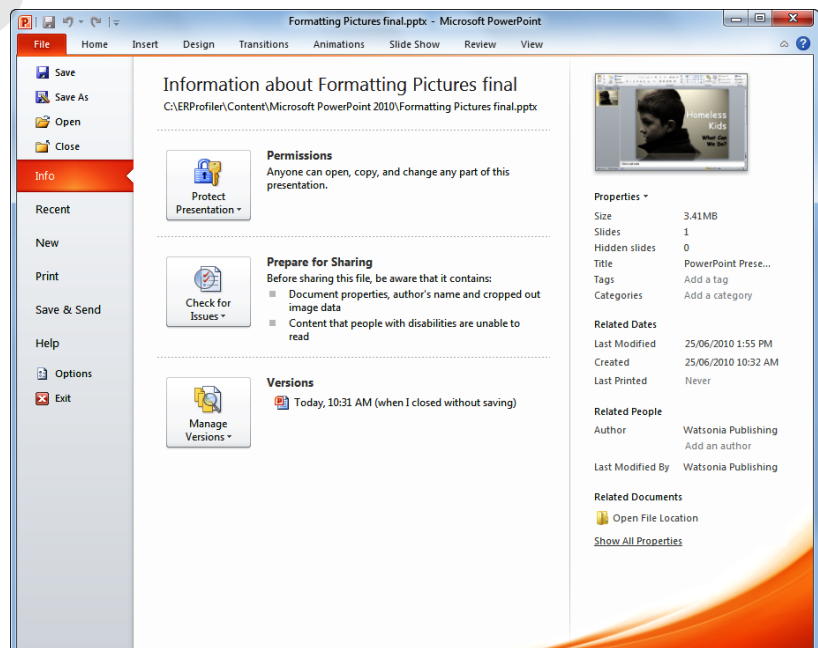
Formatting Pictures final.pptx - Microsoft PowerPoint

File
Home
Insert
Design
Transitions
Animations
Slide Show
Review
View

Save
Save As
Open
Close
Info
Recent
New
Print
Save & Send
Help
Options
Exit

Information about Formatting Pictures final
C:\ERProfiler\Content\Microsoft PowerPoint 2010\Formatting Pictures final.pptx

Protect Presentation

Permissions
Anyone can open, copy, and change any part of this presentation.

Check for Issues

Prepare for Sharing
Before sharing this file, be aware that it contains:
Document properties, author's name and cropped out image data
Content that people with disabilities are unable to read

Manage Versions

Versions
Today, 10:31 AM (when I closed without saving)

Homeless Kids
What Can We Do?

Properties

| | |
|---|---|
| Size | 3.41MB |
| Slides | 1 |
| Hidden slides | 0 |
| Title | PowerPoint Prese... |
| Tags | Add a tag |
| Categories | Add a category |

Related Dates

| | |
|---|---|
| Last Modified | 25/06/2010 1:55 PM |
| Created | 25/06/2010 10:32 AM |
| Last Printed | Never |

Related People

| | |
|---|---|
| Author | Watsonia Publishing |
| | Add an author |
| Last Modified By | Watsonia Publishing |

Related Documents
Open File Location
Show All Properties